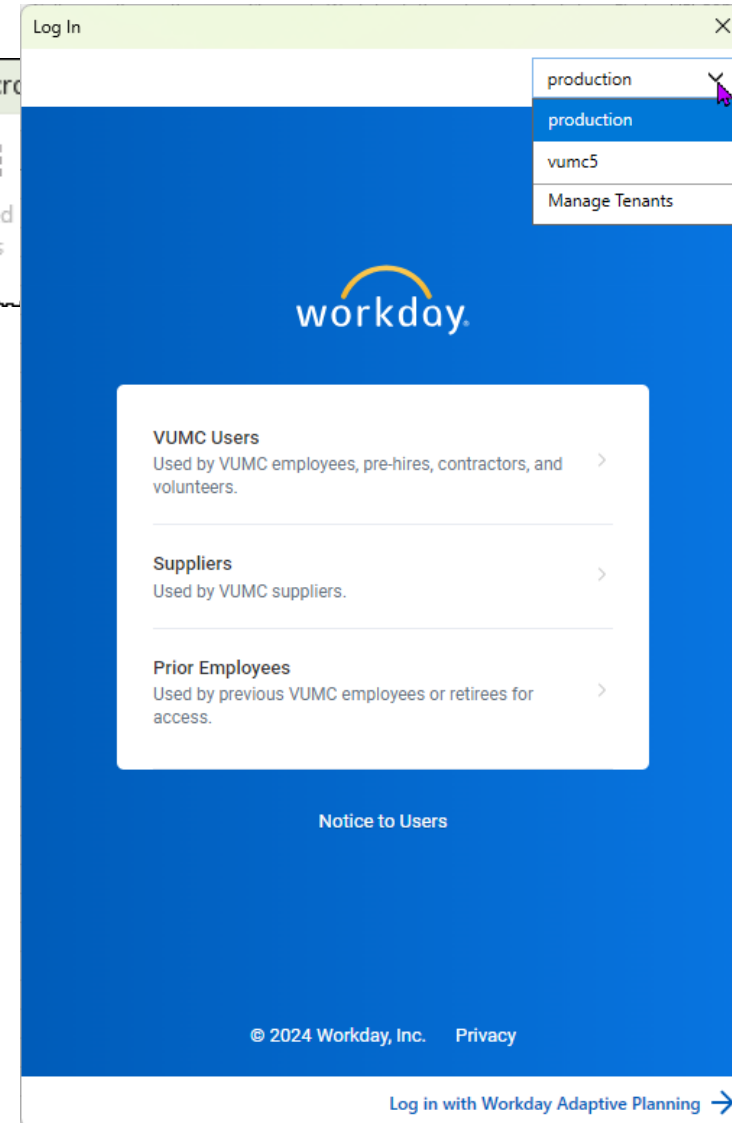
Log In

production

production

vumc5

Manage Tenants

workday.

VUMC Users
Used by VUMC employees, pre-hires, contractors, and volunteers.

Suppliers
Used by VUMC suppliers.

Prior Employees
Used by previous VUMC employees or retirees for access.

Notice to Users

© 2024 Workday, Inc. Privacy

Log in with Workday Adaptive Planning